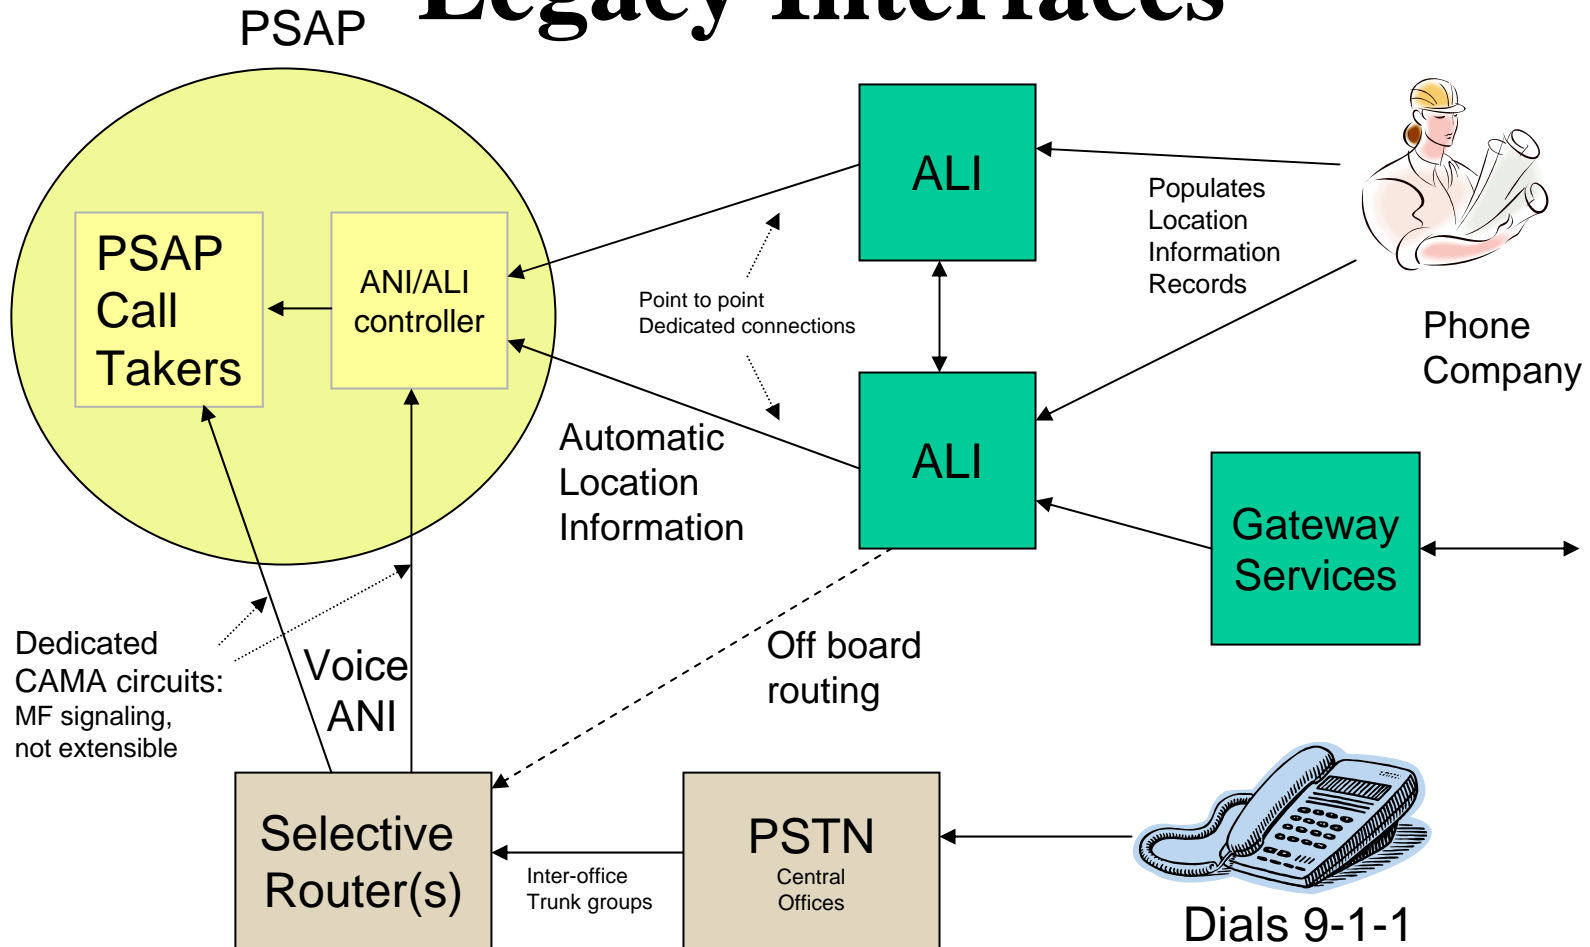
PSAP

Legacy Interfaces

PSAP Call Takers

ANI/ALI controller

ALI

Populates Location Information Records

Phone Company

Point to point Dedicated connections

ALI

Automatic Location Information

Gateway Services

Dedicated CAMA circuits: MF signaling, not extensible

Voice ANI

Off board routing

Selective Router(s)

Inter-office Trunk groups

PSTN Central Offices

Dials 9-1-1